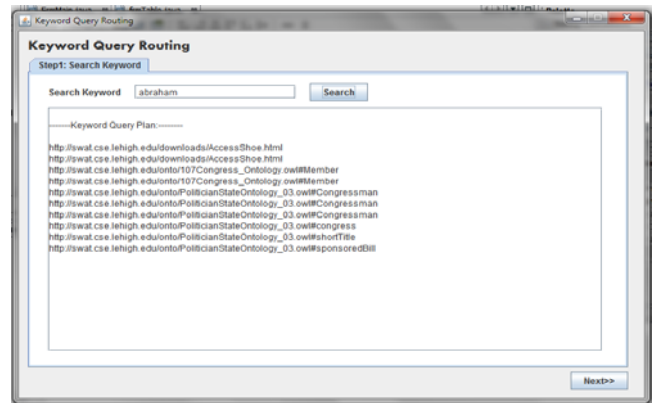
Keyword Query Routing

Keyword Query Routing

Step1: Search Keyword

Search Keyword abraham Search

-------Keyword Query Plan:-------

http://swat.cse.lehigh.edu/downloads/AccessShoe.html
http://swat.cse.lehigh.edu/downloads/AccessShoe.html
http://swat.cse.lehigh.edu/onto/107Congress_Ontology.owl#Member
http://swat.cse.lehigh.edu/onto/107Congress_Ontology.owl#Member
http://swat.cse.lehigh.edu/onto/PoliticianStateOntology_03.owl#Congressman
http://swat.cse.lehigh.edu/onto/PoliticianStateOntology_03.owl#Congressman
http://swat.cse.lehigh.edu/onto/PoliticianStateOntology_03.owl#Congressman
http://swat.cse.lehigh.edu/onto/PoliticianStateOntology_03.owl#congress
http://swat.cse.lehigh.edu/onto/PoliticianStateOntology_03.owl#shortTitle
http://swat.cse.lehigh.edu/onto/PoliticianStateOntology_03.owl#sponsoredBill

Next>>